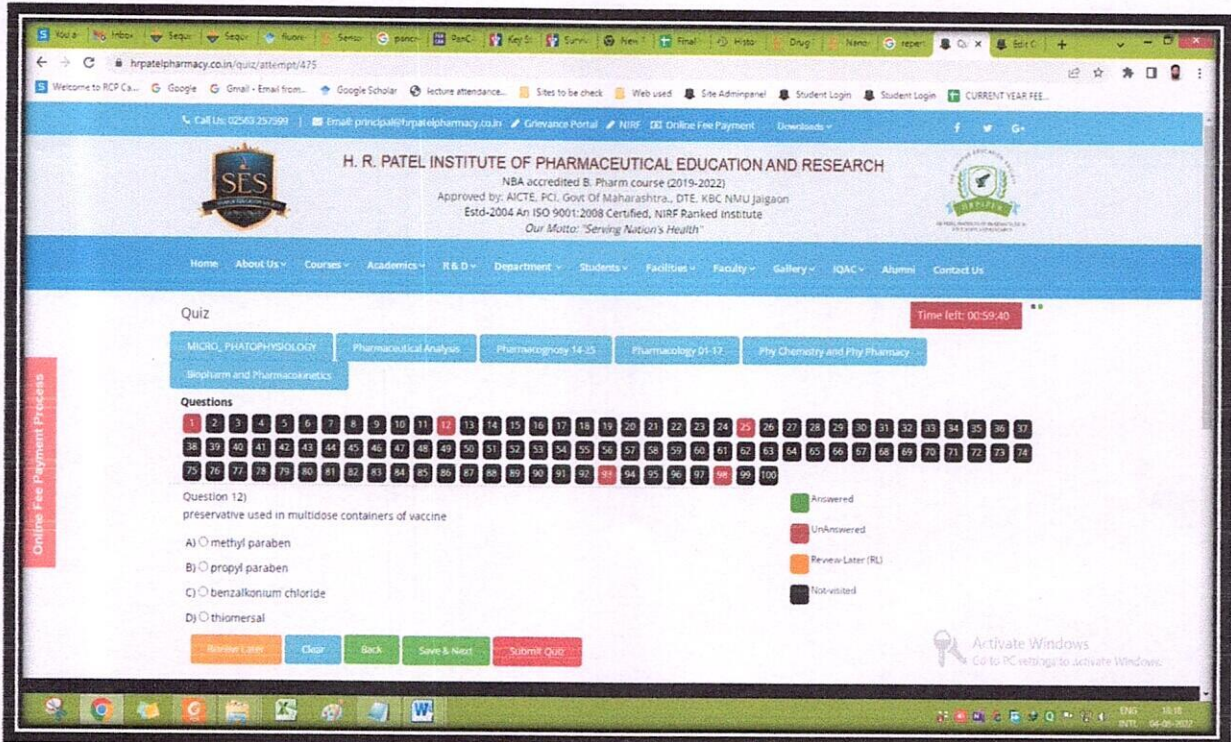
hrpatelpharmacy.co.in/quiz/attempt/475

Welcome to RCP Ca... Google Gmail - Email from... Google Scholar lecture attendance... Sites to be check Web used Site Adminpanel Student Login Student Login CURRENT YEAR FEE...

Call Us: 02563 257599 | Email: principal@hrpatelpharmacy.co.in Grievance Portal NIRF Online Fee Payment Downloads

SES

H. R. PATEL INSTITUTE OF PHARMACEUTICAL EDUCATION AND RESEARCH
NBA accredited B. Pharm course (2019-2022)
Approved by: AICTE, PCI, Govt Of Maharashtra., DTE, KBC NMU Jalgaon
Estd-2004 An ISO 9001:2008 Certified, NIRF Ranked Institute
Our Motto: "Serving Nation's Health"

Home About Us Courses Academics R & D Department Students Facilities Faculty Gallery IQAC Alumni Contact Us

Online Fee Payment Process

Quiz

Time left: 00:59:40

MICRO_PHATOPHYSIOLOGY Pharmaceutical Analysis Pharmacognosy 14-25 Pharmacology 01-17 Phy Chemistry and Phy Pharmacy Biopharm and Pharmacokinetics

Questions
1 2 3 4 5 6 7 8 9 10 11 12 13 14 15 16 17 18 19 20 21 22 23 24 25 26 27 28 29 30 31 32 33 34 35 36 37 38 39 40 41 42 43 44 45 46 47 48 49 50 51 52 53 54 55 56 57 58 59 60 61 62 63 64 65 66 67 68 69 70 71 72 73 74 75 76 77 78 79 80 81 82 83 84 85 86 87 88 89 90 91 92 93 94 95 96 97 98 99 100

Question 12)
preservative used in multidose containers of vaccine

A) methyl paraben
B) propyl paraben
C) benzalkonium chloride
D) thiomersal

Answered
UnAnswered
Review Later (RL)
Not-visited

Review Later Clear Back Save & Next Submit Quiz

Activate Windows
Go to PC settings to activate Windows.

ENG INTL 04-05-2022